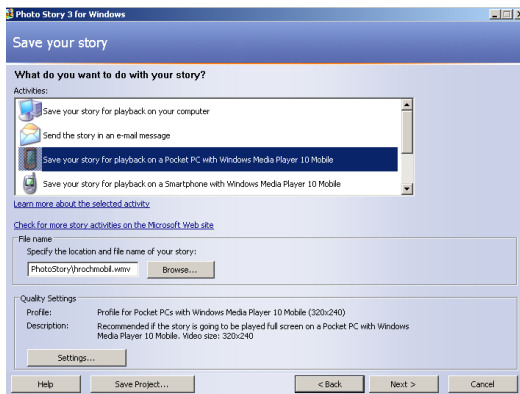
Photo Story 3 for Windows

Save your story

What do you want to do with your story?

Activities:

Save your story for playback on your computer

Send the story in an e-mail message

Save your story for playback on a Pocket PC with Windows Media Player 10 Mobile

Save your story for playback on a Smartphone with Windows Media Player 10 Mobile

Learn more about the selected activity

Check for more story activities on the Microsoft Web site

File name

Specify the location and file name of your story:

PhotoStory\hrochmobil.wmv

Browse...

Quality Settings

Profile: Profile for Pocket PCs with Windows Media Player 10 Mobile (320x240)

Description: Recommended if the story is going to be played full screen on a Pocket PC with Windows Media Player 10 Mobile. Video size: 320x240

Settings...

Help

Save Project...

< Back

Next >

Cancel